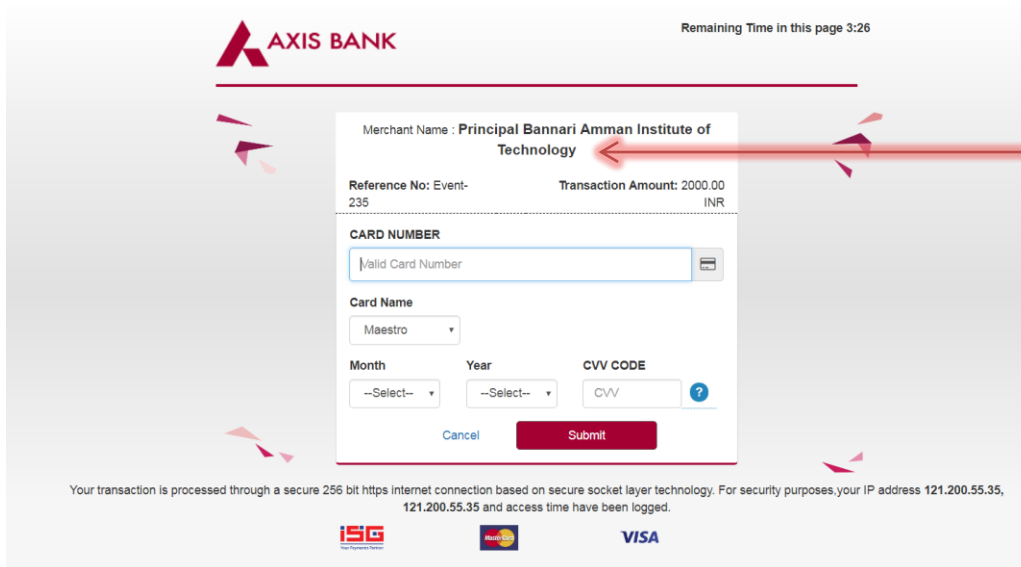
AXIS BANK

Remaining Time in this page 3:26

Merchant Name : Principal Bannari Amman Institute of Technology

Reference No: Event-235

Transaction Amount: 2000.00 INR

CARD NUMBER

Valid Card Number

Card Name

Maestro

Month

--Select--

Year

--Select--

CVV CODE

CVV

?

Cancel

Submit

Your transaction is processed through a secure 256 bit https internet connection based on secure socket layer technology. For security purposes,your IP address 121.200.55.35, 121.200.55.35 and access time have been logged.

ISG
Your Payments Partner

MasterCard

VISA